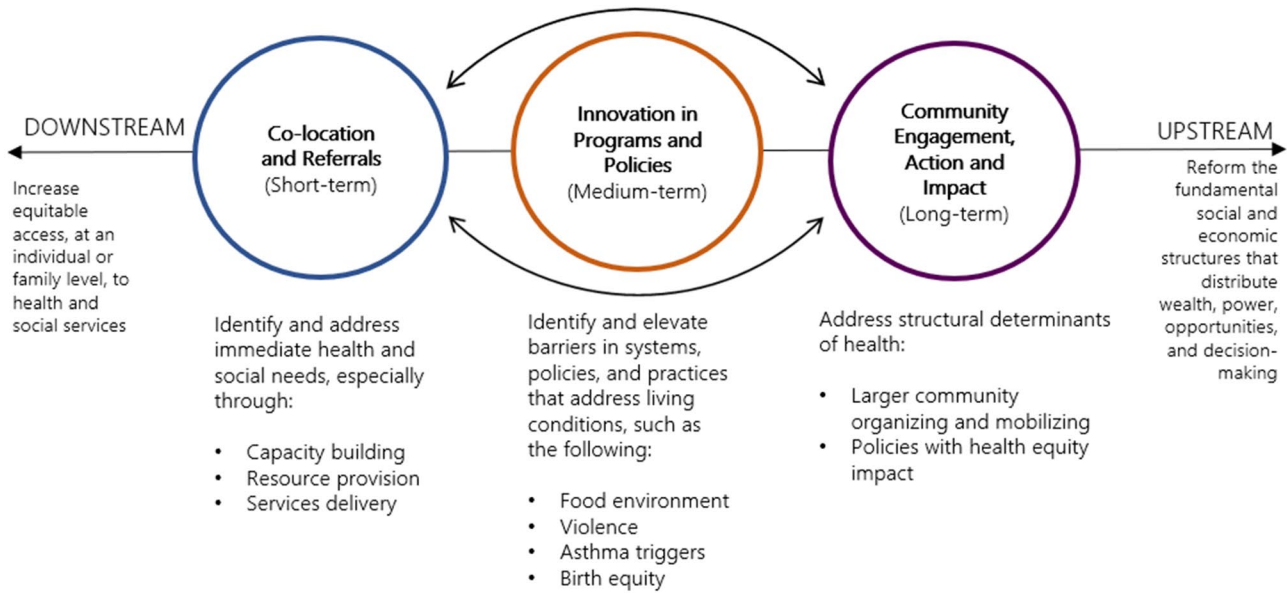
DOWNSTREAM

Increase equitable access, at an individual or family level, to health and social services

Co-location and Referrals
(Short-term)

Identify and address immediate health and social needs, especially through:

- Capacity building
- Resource provision
- Services delivery

Innovation in Programs and Policies
(Medium-term)

Identify and elevate barriers in systems, policies, and practices that address living conditions, such as the following:

- Food environment
- Violence
- Asthma triggers
- Birth equity

Community Engagement, Action and Impact
(Long-term)

Address structural determinants of health:

- Larger community organizing and mobilizing
- Policies with health equity impact

UPSTREAM

Reform the fundamental social and economic structures that distribute wealth, power, opportunities, and decision-making